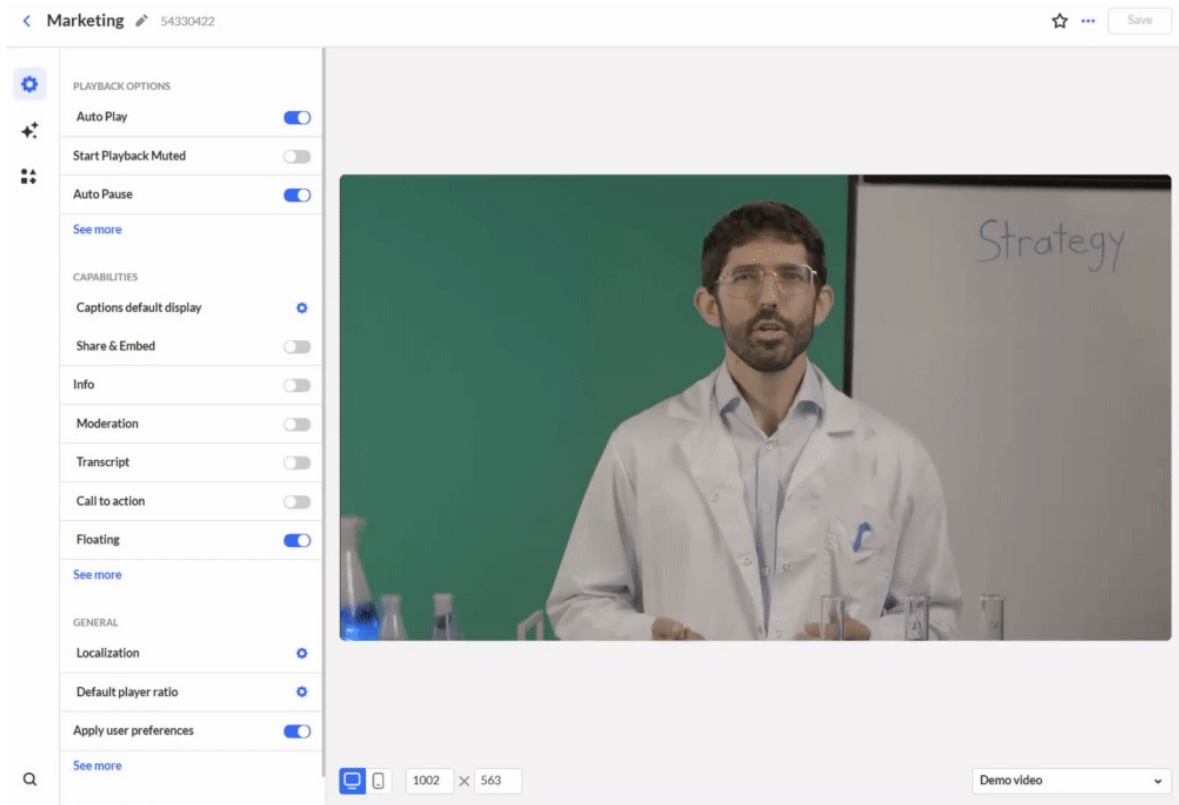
Marketing 54330422

Save

PLAYBACK OPTIONS

Auto Play

Start Playback Muted

Auto Pause

See more

CAPABILITIES

Captions default display

Share & Embed

Info

Moderation

Transcript

Call to action

Floating

See more

GENERAL

Localization

Default player ratio

Apply user preferences

See more

Strategy

1002 × 563

Demo video